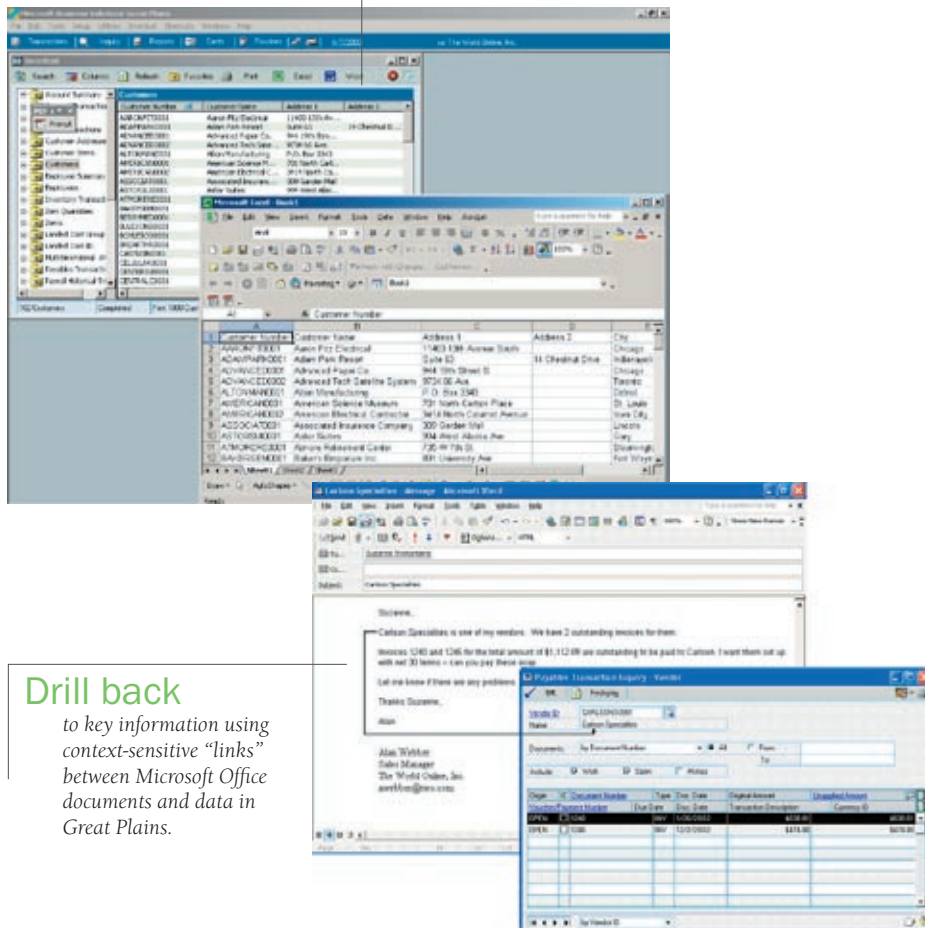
Drill back

to key information using context-sensitive “links” between Microsoft Office documents and data in Great Plains.

Customers

| | A | B | C | D | E |
|---|---|---|---|---|---|
| 1 | Customer Number | Customer Name | Address 1 | Address 2 | City |
| 2 | AARONFIT0001 | Aaron Fitz Electrical | 11403 10th Avenue South | | Chicago |
| 3 | ADAMPARK0001 | Adam Park Resort | Suite 53 | 14 Chestnut Drive | Indianapolis |
| 4 | ADVANCED0001 | Advanced Paper Co. | 944 10th Street S | | Chicago |
| 5 | ADVANCED0002 | Advanced Tech Satellite System | 9734 00 Ave | | Toronto |
| 6 | ALTONMAN0001 | Alton Manufacturing | P.O. Box 3343 | | Detroit |
| 7 | AMERICAN0001 | American Science Museum | 701 North Carlton Place | | St. Louis |
| 8 | AMERICAN0002 | American Electrical Contractor | 3416 North Colonial Avenue | | Iowa City |
| 9 | ASSOCIAT0001 | Associated Insurance Company | 300 Garden Mall | | Lincoln |
| 10 | ASTORSUI0001 | Astor Suites | 904 West Alaska Ave | | Gary |
| 11 | ATMORERO0001 | Atmore Retirement Center | 735 W 7th St | | Bloomington |
| 12 | BAKERSEM0001 | Baker's Emporium Inc. | 891 University Ave | | Fort Wayne |

Carlson Specialties - Message - Microsoft Word

Subject: Carlson Specialties

Suzanne,

Carlson Specialties is one of my vendors. We have 2 outstanding invoices for them:

Invoices 1240 and 1246 for the total amount of $1,112.00 are outstanding to be paid to Carlson. I want them set up with net 30 terms – can you pay these asap.

Let me know if there are any problems.

Thanks Suzanne,

Alan

Alan Webber
Sales Manager
The World Online, Inc.
awebber@wo.com

Payables Transaction Inquiry - Vendor

Vendor ID: CARLSONS0001
Name: Carlson Specialties

| Origin | Document Number | Type | Doc. Date | Original Amount | Unapplied Amount |
|---|---|---|---|---|---|
| OPEN | 1240 | INV | 5/30/2002 | $636.00 | $636.00 |
| OPEN | 1246 | INV | 12/2/2002 | $476.00 | $476.00 |